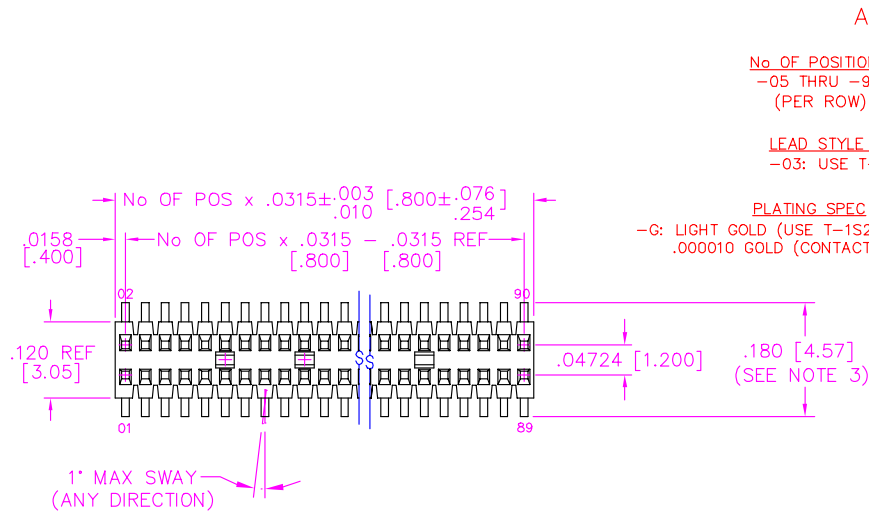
A

No OF POSITIO
-05 THRU -9
(PER ROW)

LEAD STYLE
-03: USE T-

PLATING SPEC
-G: LIGHT GOLD (USE T-1S2
.000010 GOLD (CONTAC

No OF POS x .0315±$^{.003}_{.010}$ [.800±$^{.076}_{.254}$]

.0158
[.400]

No OF POS x .0315 – .0315 REF
[.800] [.800]

02
90

.120 REF
[3.05]

SS

.04724 [1.200]

.180 [4.57]
(SEE NOTE 3)

01
89

1° MAX SWAY
(ANY DIRECTION)